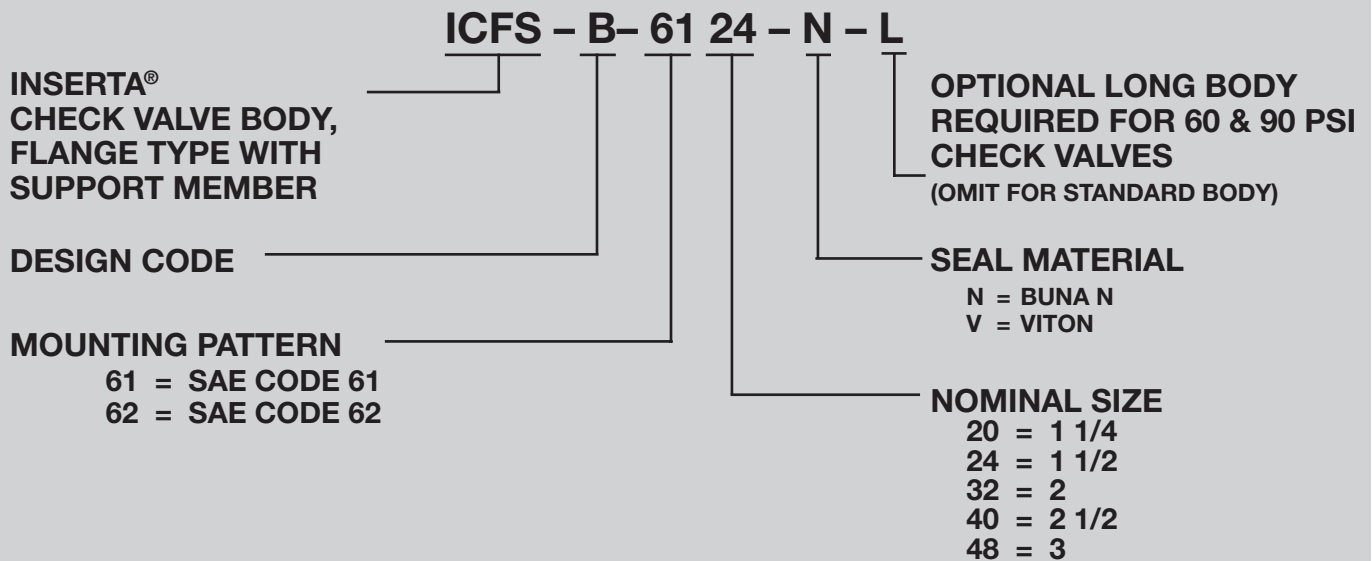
ICFS – B– 61 24 – N – L

INSERTA®
CHECK VALVE BODY,
FLANGE TYPE WITH
SUPPORT MEMBER

DESIGN CODE

MOUNTING PATTERN
61 = SAE CODE 61
62 = SAE CODE 62

OPTIONAL LONG BODY
REQUIRED FOR 60 & 90 PSI
CHECK VALVES
(OMIT FOR STANDARD BODY)

SEAL MATERIAL
N = BUNA N
V = VITON

NOMINAL SIZE
20 = 1 1/4
24 = 1 1/2
32 = 2
40 = 2 1/2
48 = 3